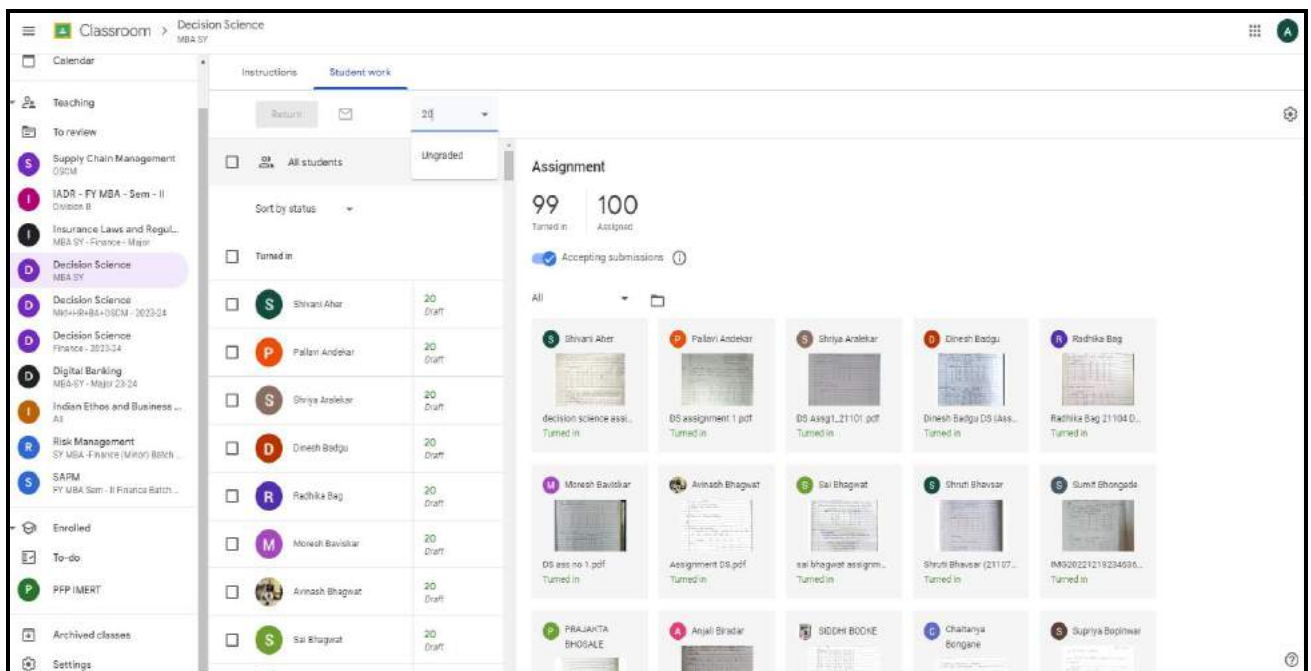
Classroom > Decision Science
MBA SY

A

Calendar

Teaching

To review

S Supply Chain Management
OSCM

I IADR - FY MBA - Sem - II
Division B

I Insurance Laws and Regul...
MBA SY - Finance - Major

D Decision Science
MBA SY

D Decision Science
MM+HR+BA+OSCM - 2023-24

D Decision Science
Finance - 2023-24

D Digital Banking
MBA-SY - Major 23-24

I Indian Ethos and Business ...
All

R Risk Management
SY MBA -Finance (Minor) Batch ...

S SAPM
FY MBA Sem - II Finance Batch...

Enrolled

To-do

P PFP IMERT

Archived classes

Settings

Instructions Student work

Return

20

Ungraded

All students

Sort by status

Turned in

S Shivani Aher 20 Draft

P Pallavi Andekar 20 Draft

S Shriya Aralekar 20 Draft

D Dinesh Badgu 20 Draft

R Radhika Bag 20 Draft

M Moresh Baviskar 20 Draft

Avinash Bhagwat 20 Draft

S Sai Bhagwat 20 Draft

Assignment

99 Turned in

100 Assigned

Accepting submissions

All

S Shivani Aher
decision science assi...
Turned in

P Pallavi Andekar
DS assignment 1.pdf
Turned in

S Shriya Aralekar
DS assg1_21101.pdf
Turned in

D Dinesh Badgu
Dinesh Badgu DS (Ass...
Turned in

R Radhika Bag
Radhika Bag 21104 D...
Turned in

M Moresh Baviskar
DS ass no 1.pdf
Turned in

Avinash Bhagwat
Assignment DS.pdf
Turned in

S Sai Bhagwat
sai bhagwat assignm...
Turned in

S Shruti Bhavsar
Shruti Bhavsar (21107...
Turned in

S Sumit Bhongade
IMG20221219234636...
Turned in

P PRAJAKTA BHOSALE

A Anjali Biradar

SIDDHI BOOKE

C Chaitanya Bongane

S Supriya Bopinwar